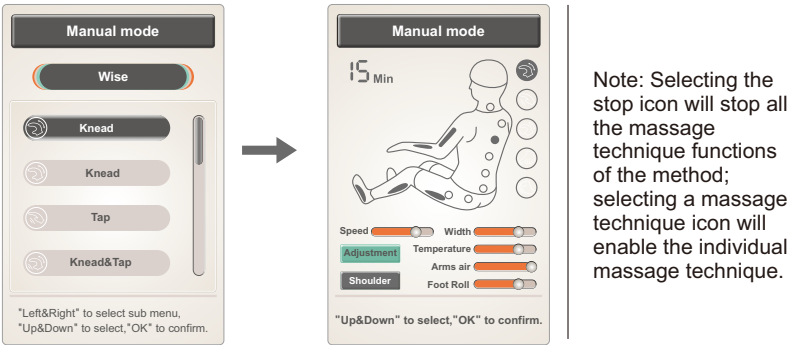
Manual mode

Wise

Knead

Knead

Tap

Knead&Tap

"Left&Right" to select sub menu, "Up&Down" to select,"OK" to confirm.

Manual mode

15 Min

Speed

Width

Temperature

Adjustment

Arms air

Shoulder

Foot Roll

"Up&Down" to select,"OK" to confirm.

Note: Selecting the stop icon will stop all the massage technique functions of the method; selecting a massage technique icon will enable the individual massage technique.